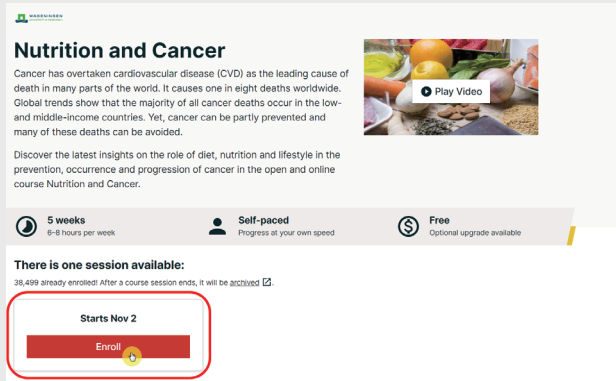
WAGENINGEN UNIVERSITY & RESEARCH

Nutrition and Cancer

Cancer has overtaken cardiovascular disease (CVD) as the leading cause of death in many parts of the world. It causes one in eight deaths worldwide. Global trends show that the majority of all cancer deaths occur in the low- and middle-income countries. Yet, cancer can be partly prevented and many of these deaths can be avoided.

Discover the latest insights on the role of diet, nutrition and lifestyle in the prevention, occurrence and progression of cancer in the open and online course Nutrition and Cancer.

Play Video

5 weeks
6–8 hours per week

Self-paced
Progress at your own speed

Free
Optional upgrade available

There is one session available:

38,499 already enrolled! After a course session ends, it will be archived

Starts Nov 2

Enroll